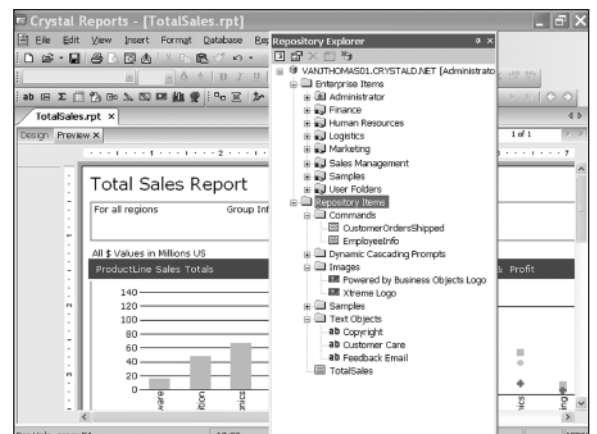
Crystal Reports - [TotalSales.rpt]

File Edit View Insert Format Database Re

TotalSales.rpt ×

Design Preview ×

1 of 1

Total Sales Report

For all regions

Group Inf

All $ Values in Millions US

ProductLine Sales Totals

Profit

140
120
100
80
60
40
20
0

Repository Explorer

VANJTHOMAS01.CRYSTALD.NET [Administrato

Enterprise Items
Administrator
Finance
Human Resources
Logistics
Marketing
Sales Management
Samples
User Folders
Repository Items
Commands
CustomerOrdersShipped
EmployeeInfo
Dynamic Cascading Prompts
Images
Powered by Business Objects Logo
Xtreme Logo
Samples
Text Objects
ab Copyright
ab Customer Care
ab Feedback Email
TotalSales